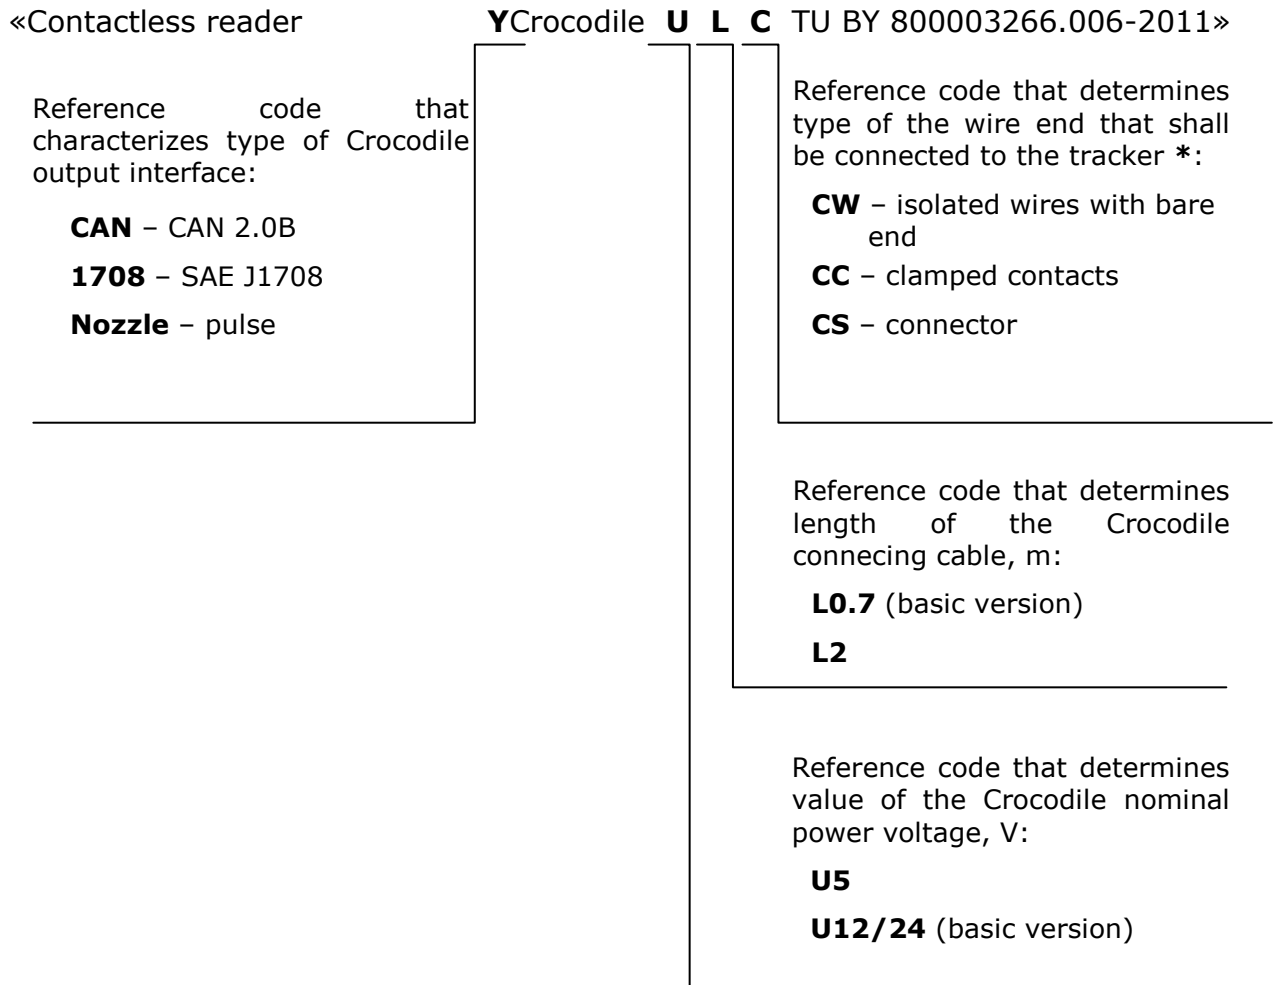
«Contactless reader YCrocodile U L C TU BY 800003266.006-2011»

Reference code that characterizes type of Crocodile output interface:

CAN – CAN 2.0B

1708 – SAE J1708

Nozzle – pulse

Reference code that determines type of the wire end that shall be connected to the tracker *:

CW – isolated wires with bare end

CC – clamped contacts

CS – connector

Reference code that determines length of the Crocodile connecing cable, m:

L0.7 (basic version)

L2

Reference code that determines value of the Crocodile nominal power voltage, V:

U5

U12/24 (basic version)